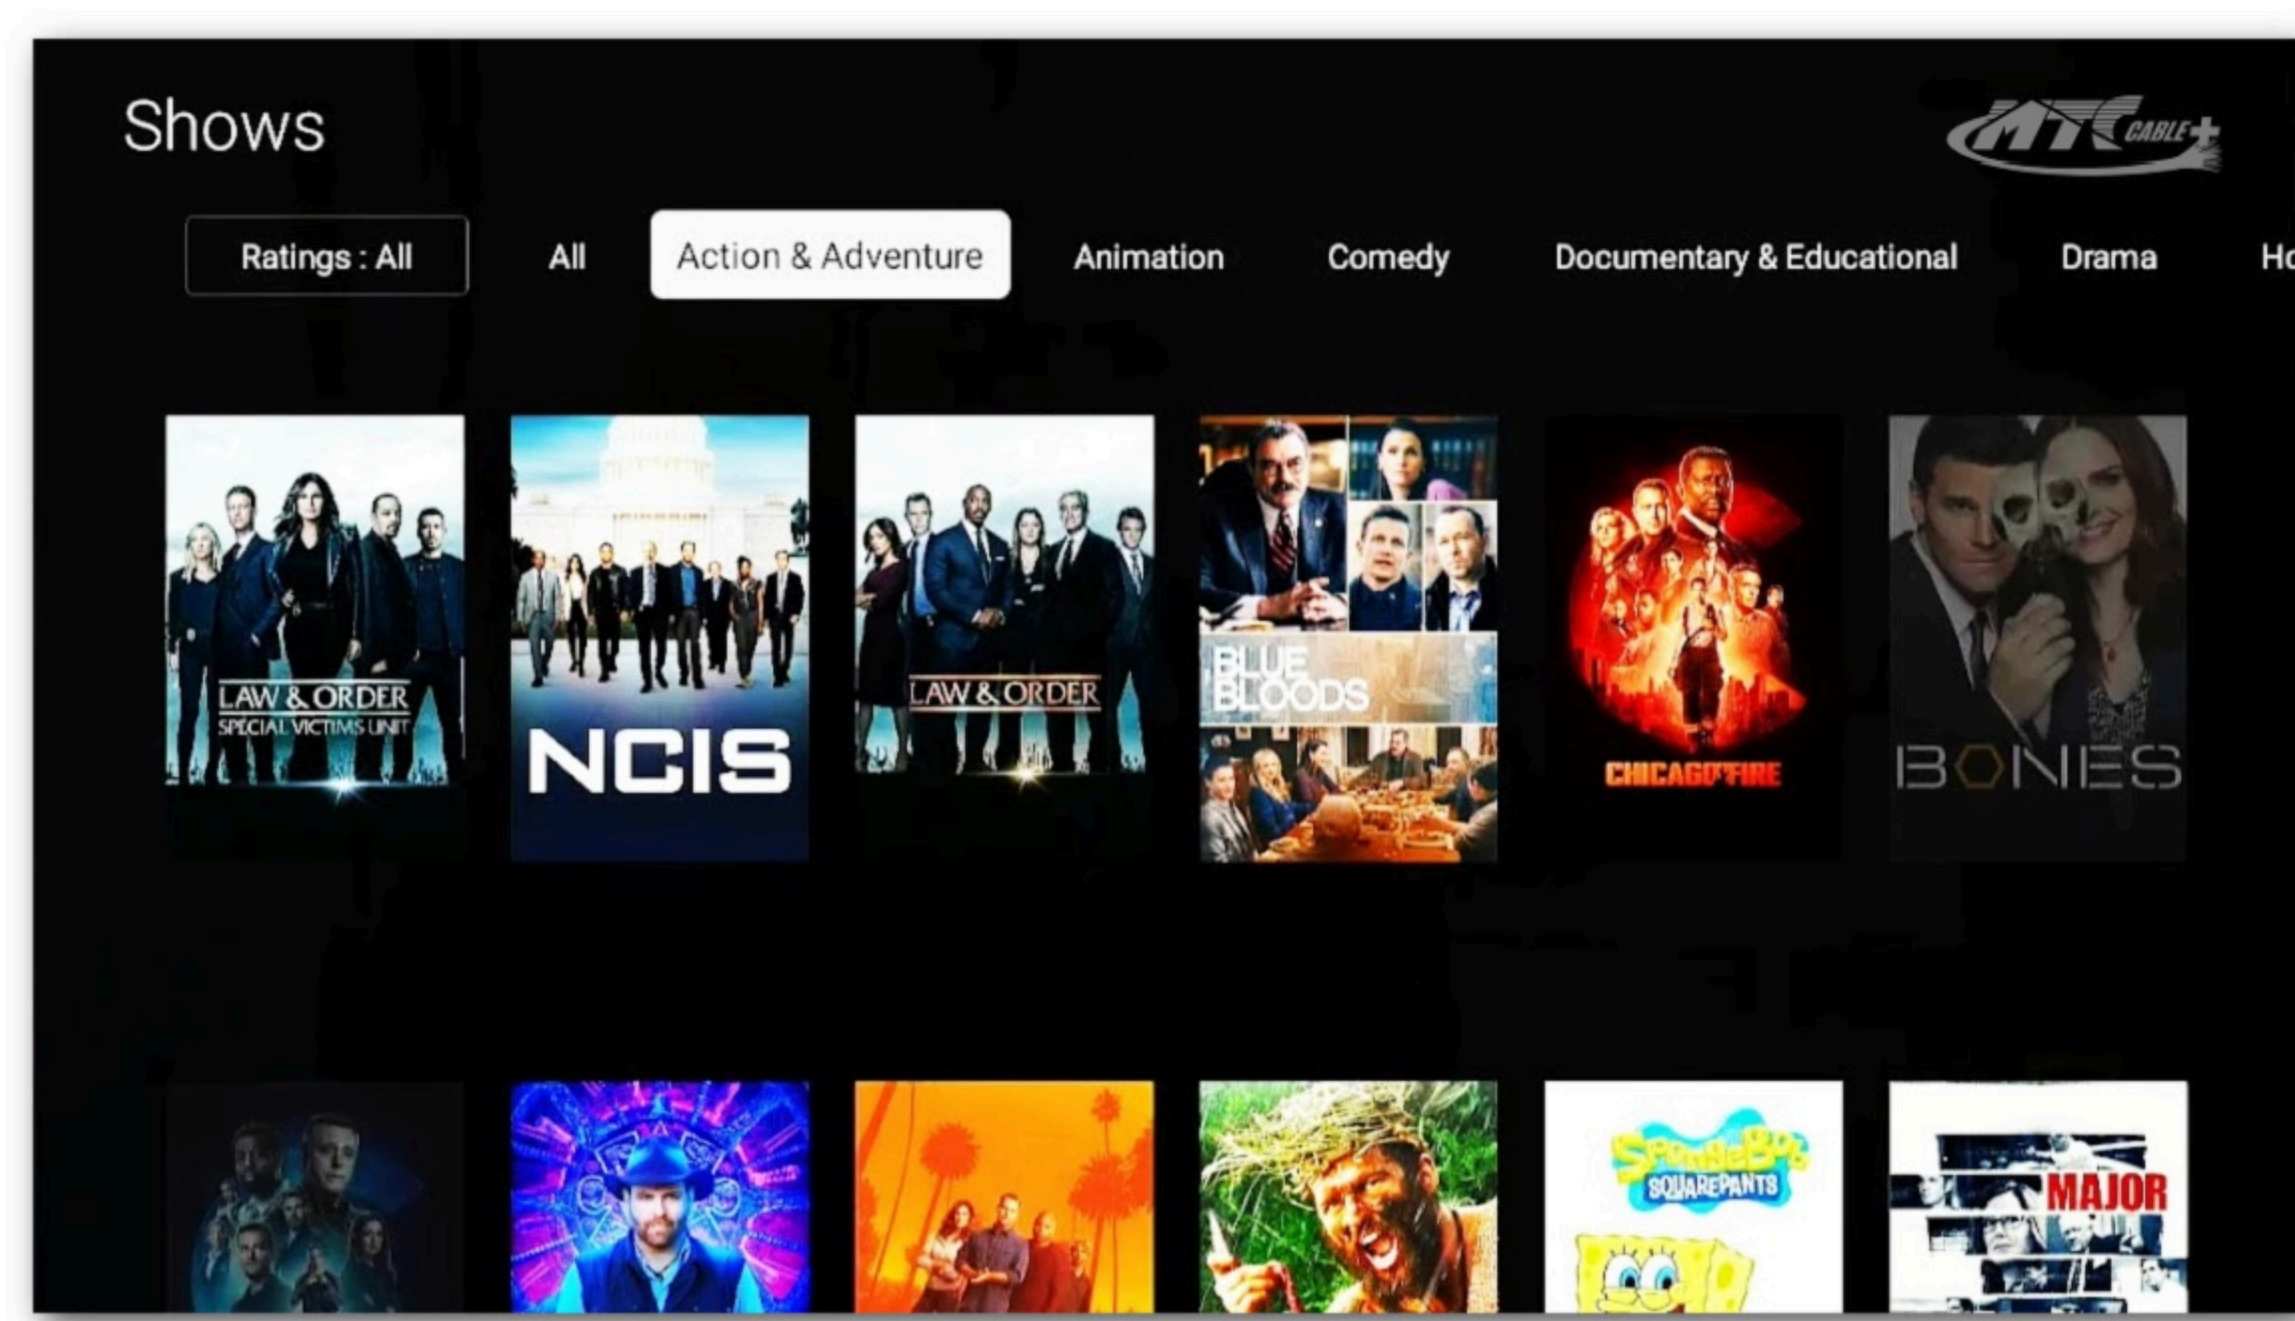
Shows

MTC CABLE+

Ratings : All

All

Action & Adventure

Animation

Comedy

Documentary & Educational

Drama

Ho

LAW & ORDER SPECIAL VICTIMS UNIT

NCIS

LAW & ORDER

BLUE BLOODS

CHICAGO FIRE

BONES

SpongeBob SQUAREPANTS

MAJOR